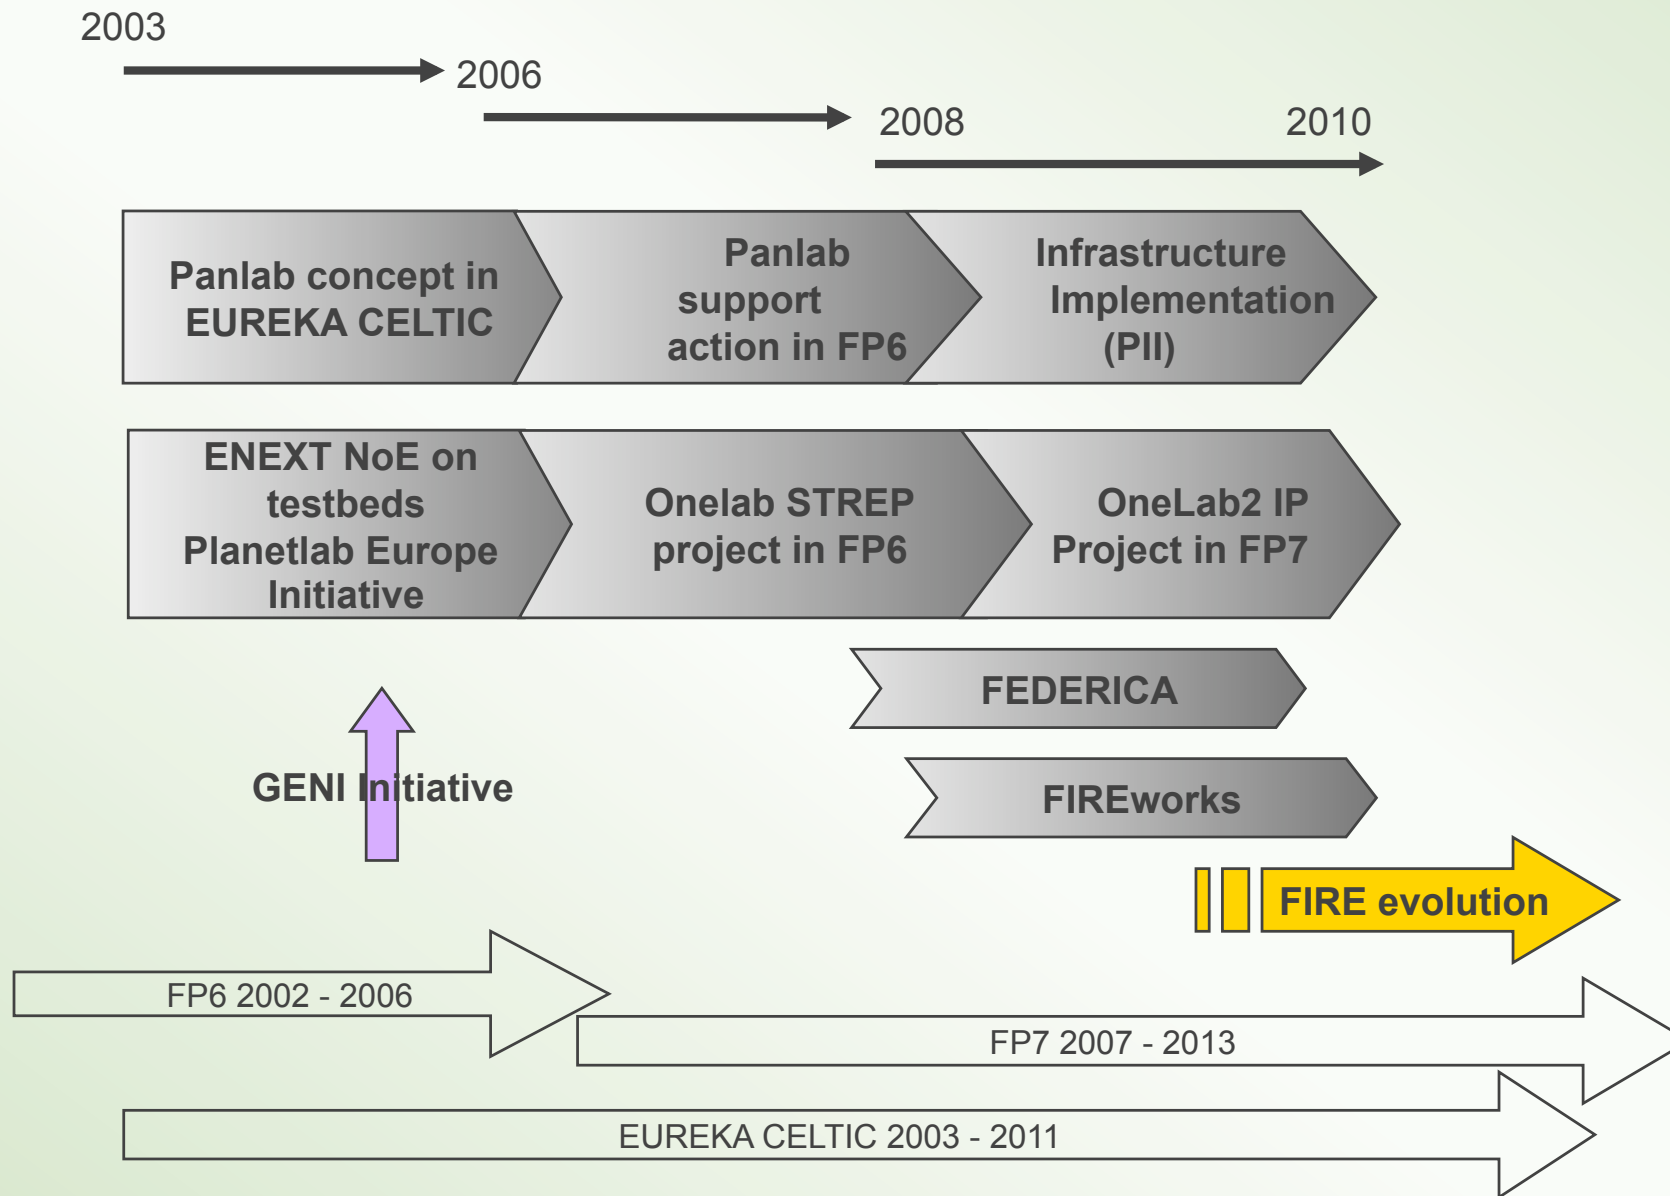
2003

2006

2008

2010

Panlab concept in EUREKA CELTIC

Panlab support action in FP6

Infrastructure Implementation (PII)

ENEXT NoE on testbeds Planetlab Europe Initiative

Onelab STREP project in FP6

OneLab2 IP Project in FP7

FEDERICA

GENI Initiative

FIREworks

FIRE evolution

FP6 2002 - 2006

FP7 2007 - 2013

EUREKA CELTIC 2003 - 2011